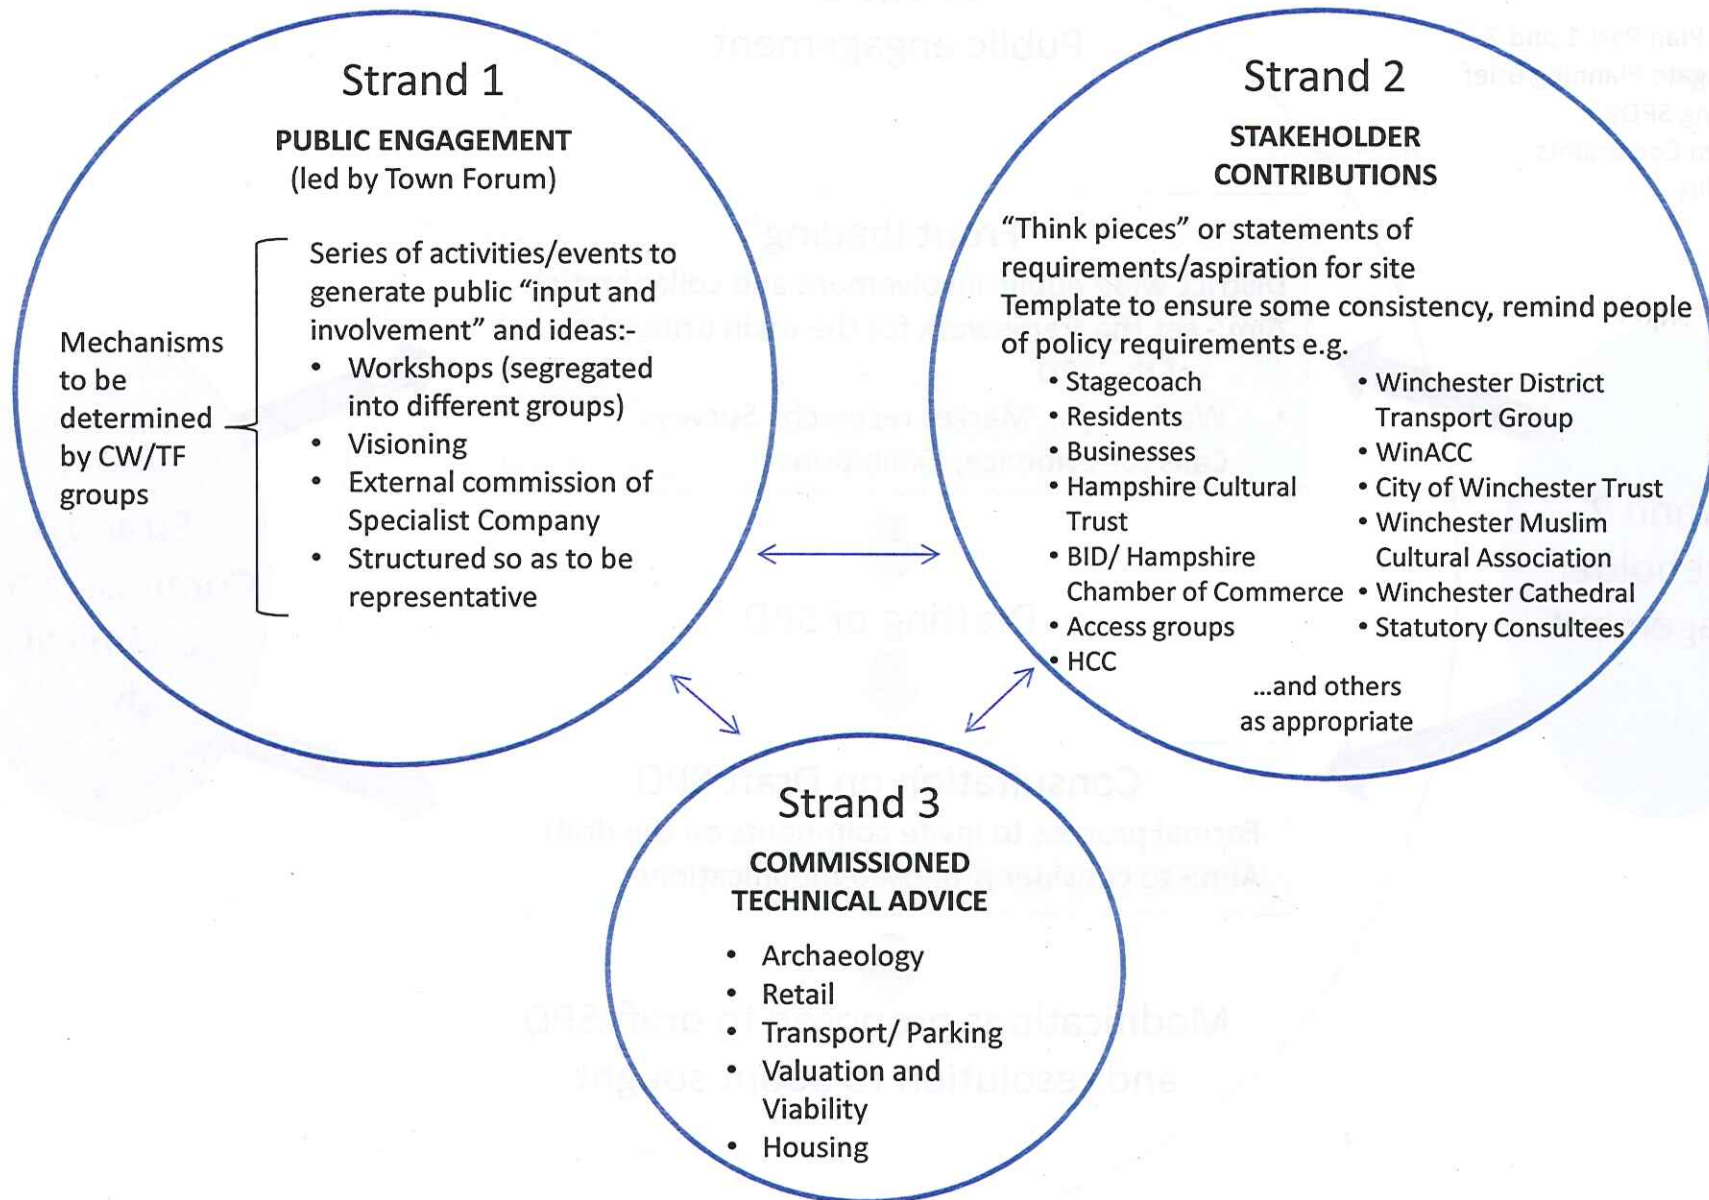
Strand 1

PUBLIC ENGAGEMENT
(led by Town Forum)

Mechanisms to be determined by CW/TF groups

Series of activities/events to generate public "input and involvement" and ideas:-
• Workshops (segregated into different groups)
• Visioning
• External commission of Specialist Company
• Structured so as to be representative

Strand 2

STAKEHOLDER CONTRIBUTIONS

"Think pieces" or statements of requirements/aspiration for site
Template to ensure some consistency, remind people of policy requirements e.g.

• Stagecoach
• Residents
• Businesses
• Hampshire Cultural Trust
• BID/ Hampshire Chamber of Commerce
• Access groups
• HCC

• Winchester District Transport Group
• WinACC
• City of Winchester Trust
• Winchester Muslim Cultural Association
• Winchester Cathedral
• Statutory Consultees

...and others as appropriate

Strand 3

COMMISSIONED TECHNICAL ADVICE

• Archaeology
• Retail
• Transport/ Parking
• Valuation and Viability
• Housing